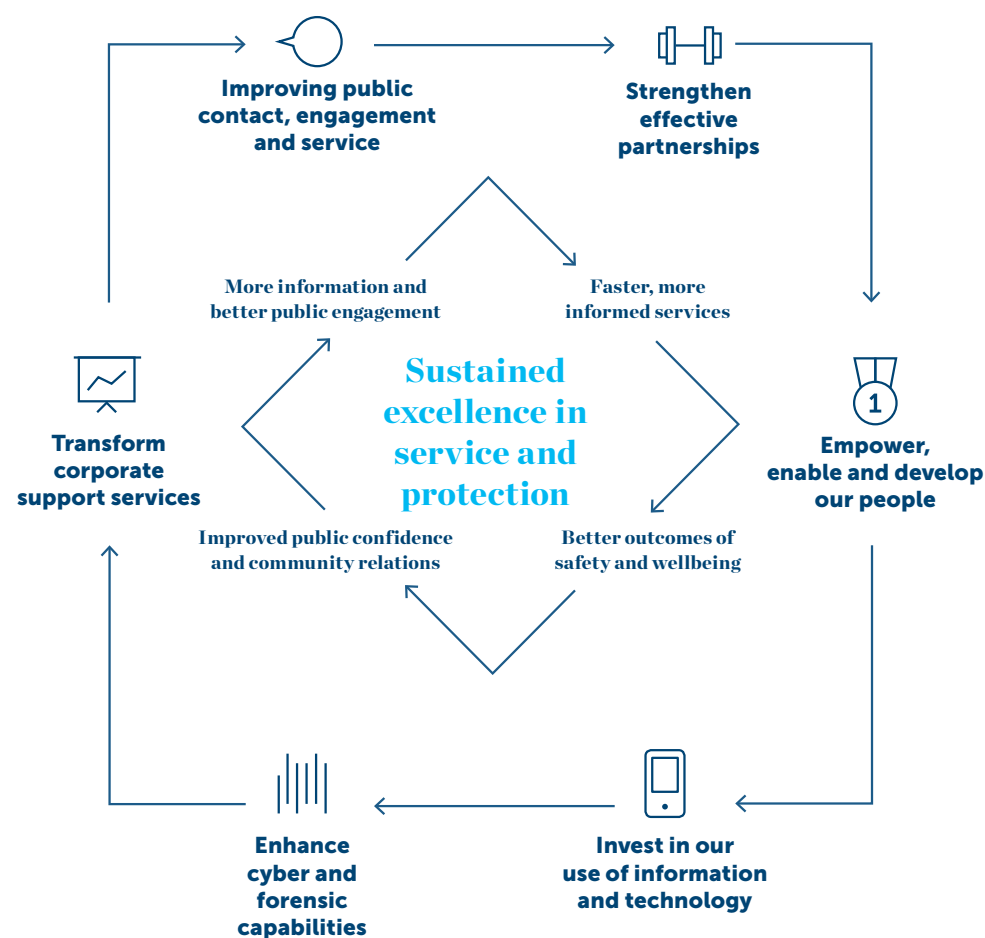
Improving public contact, engagement and service

Strengthen effective partnerships

Empower, enable and develop our people

Invest in our use of information and technology

Enhance cyber and forensic capabilities

Transform corporate support services

More information and better public engagement

Faster, more informed services

Sustained excellence in service and protection

Better outcomes of safety and wellbeing

Improved public confidence and community relations

1